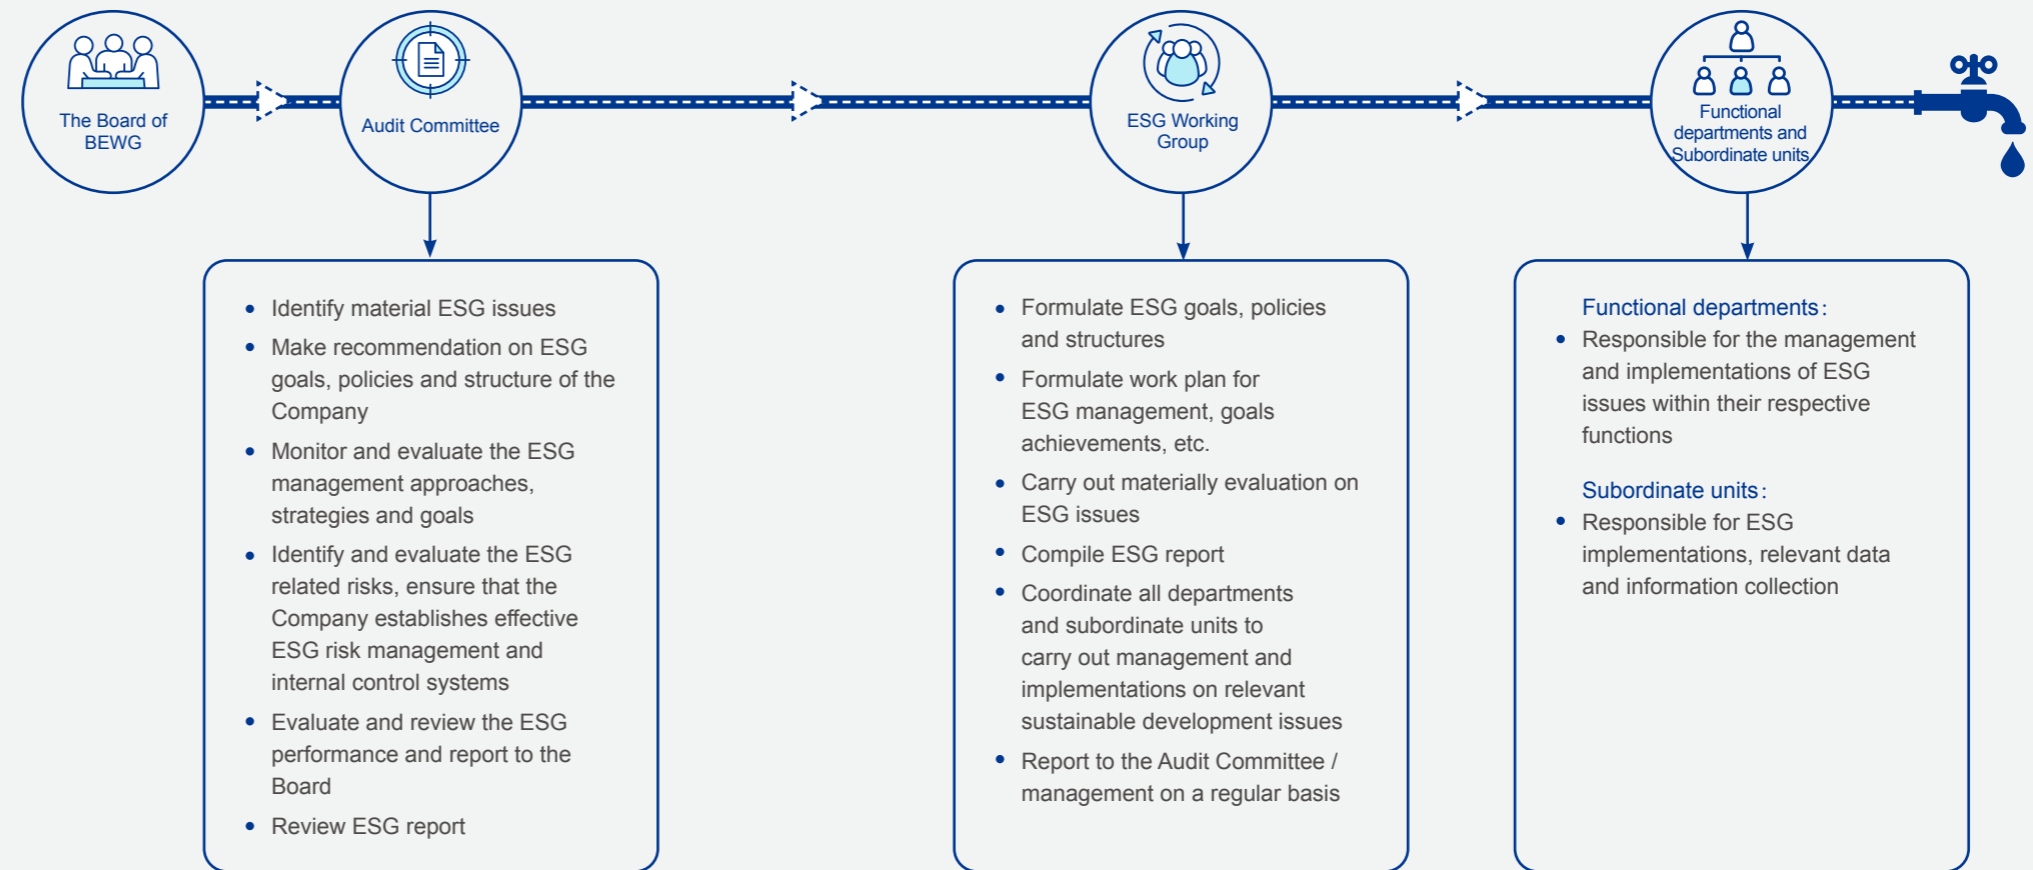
The Board of BEWG

Audit Committee

ESG Working Group

Functional departments and Subordinate units

- Identify material ESG issues
- Make recommendation on ESG goals, policies and structure of the Company
- Monitor and evaluate the ESG management approaches, strategies and goals
- Identify and evaluate the ESG related risks, ensure that the Company establishes effective ESG risk management and internal control systems
- Evaluate and review the ESG performance and report to the Board
- Review ESG report

- Formulate ESG goals, policies and structures
- Formulate work plan for ESG management, goals achievements, etc.
- Carry out materially evaluation on ESG issues
- Compile ESG report
- Coordinate all departments and subordinate units to carry out management and implementations on relevant sustainable development issues
- Report to the Audit Committee / management on a regular basis

Functional departments:
- Responsible for the management and implementations of ESG issues within their respective functions

Subordinate units:
- Responsible for ESG implementations, relevant data and information collection